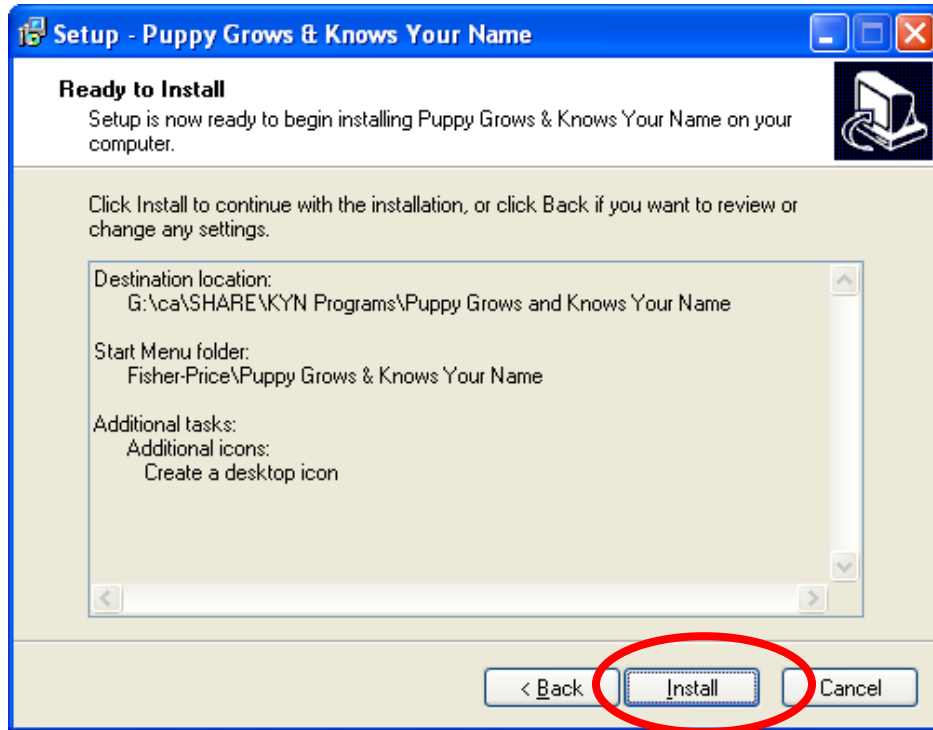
Setup - Puppy Grows & Knows Your Name

Ready to Install
Setup is now ready to begin installing Puppy Grows & Knows Your Name on your computer.

Click Install to continue with the installation, or click Back if you want to review or change any settings.

Destination location:
G:\ca\SHARE\KYN Programs\Puppy Grows and Knows Your Name

Start Menu folder:
Fisher-Price\Puppy Grows & Knows Your Name

Additional tasks:
Additional icons:
Create a desktop icon

< Back
Install
Cancel